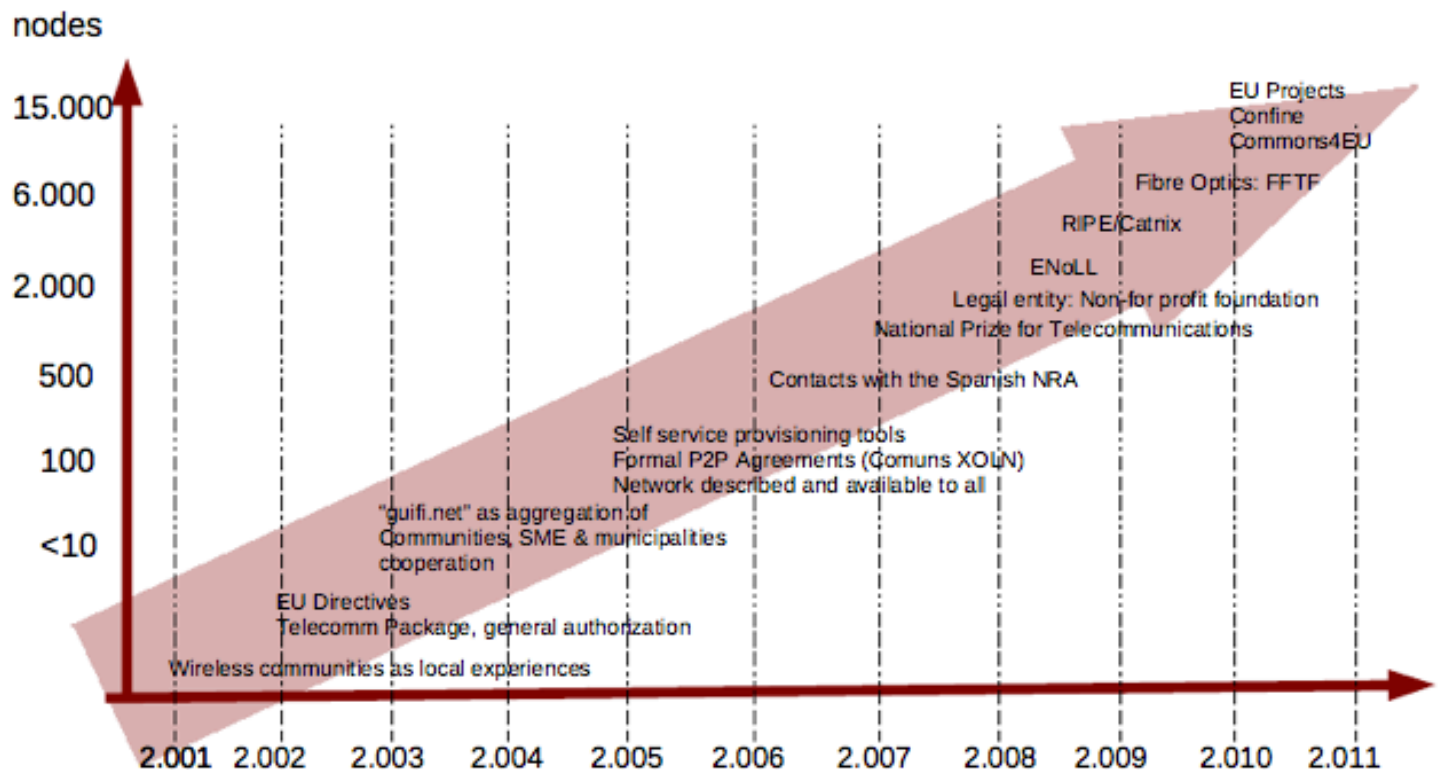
nodes

15.000
6.000
2.000
500
100
<10

EU Projects
Confine
Commons4EU

Fibre Optics: FFTF

RIPE/Catnix

ENoLL

Legal entity: Non-for profit foundation

National Prize for Telecommunications

Contacts with the Spanish NRA

Self service provisioning tools
Formal P2P Agreements (Comuns XOLN)
Network described and available to all

"guifi.net" as aggregation of
Communities, SME & municipalities
cooperation

EU Directives
Telecomm Package, general authorization

Wireless communities as local experiences

2.001 2.002 2.003 2.004 2.005 2.006 2.007 2.008 2.009 2.010 2.011